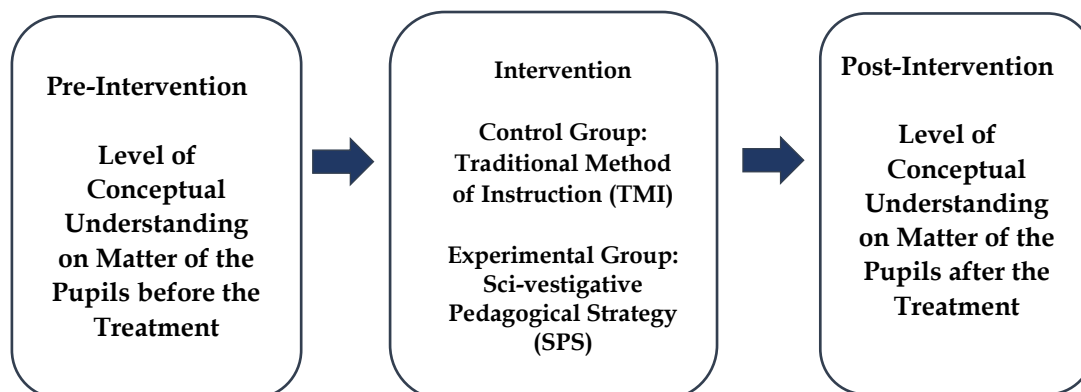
Pre-Intervention

Level of Conceptual Understanding on Matter of the Pupils before the Treatment

Intervention

Control Group: Traditional Method of Instruction (TMI)

Experimental Group: Sci-vestigative Pedagogical Strategy (SPS)

Post-Intervention

Level of Conceptual Understanding on Matter of the Pupils after the Treatment